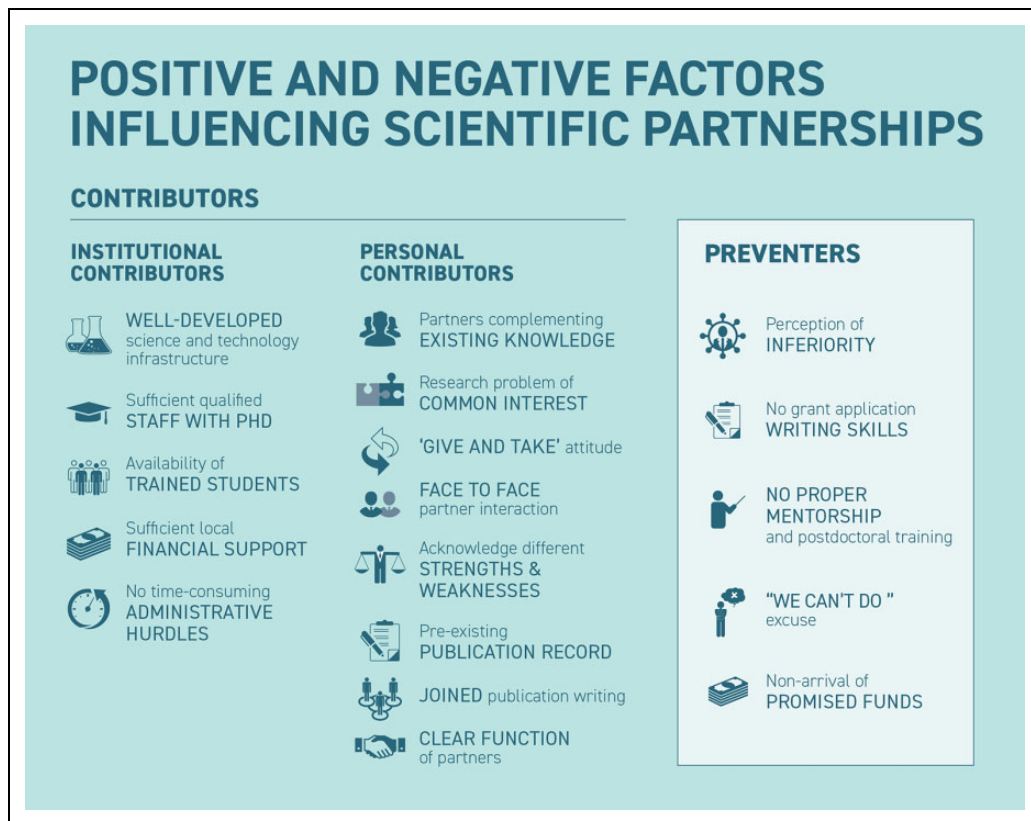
POSITIVE AND NEGATIVE FACTORS INFLUENCING SCIENTIFIC PARTNERSHIPS

CONTRIBUTORS

INSTITUTIONAL CONTRIBUTORS

WELL-DEVELOPED science and technology infrastructure

Sufficient qualified STAFF WITH PHD

Availability of TRAINED STUDENTS

Sufficient local FINANCIAL SUPPORT

No time-consuming ADMINISTRATIVE HURDLES

PERSONAL CONTRIBUTORS

Partners complementing EXISTING KNOWLEDGE

Research problem of COMMON INTEREST

'GIVE AND TAKE' attitude

FACE TO FACE partner interaction

Acknowledge different STRENGTHS & WEAKNESSES

Pre-existing PUBLICATION RECORD

JOINED publication writing

CLEAR FUNCTION of partners

PREVENTERS

Perception of INFERIORITY

No grant application WRITING SKILLS

NO PROPER MENTORSHIP and postdoctoral training

"WE CAN'T DO " excuse

Non-arrival of PROMISED FUNDS